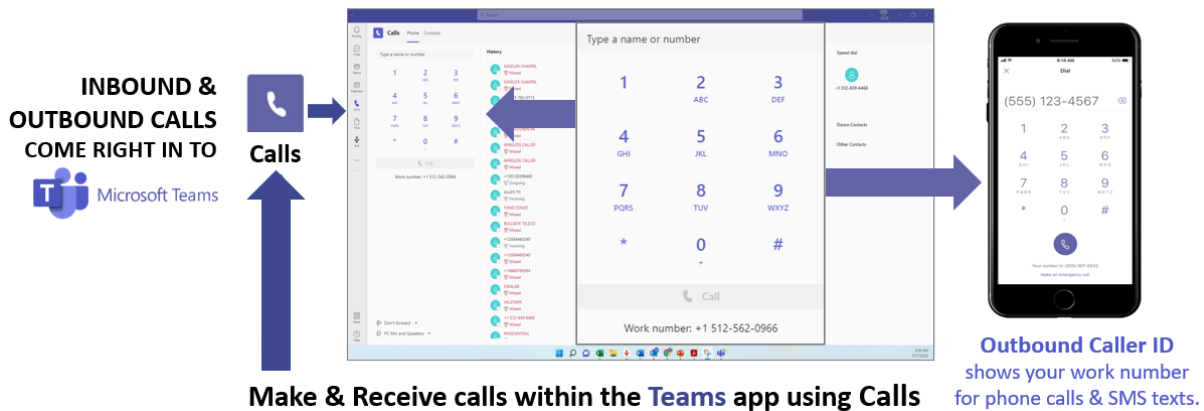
INBOUND & OUTBOUND CALLS COME RIGHT IN TO

Microsoft Teams

Calls

Calls Phone Contacts

Type a name or number

History

Work number: +1 512-562-0966

Type a name or number

| 1 | 2 ABC | 3 DEF |
|---|---|---|
| 4 GHI | 5 JKL | 6 MNO |
| 7 PQRS | 8 TUV | 9 WXYZ |
| * | 0 + | # |

Call

Work number: +1 512-562-0966

Speed dial

Dance Contacts

Other Contacts

Dial

(555) 123-4567

| 1 | 2 ABC | 3 DEF |
|---|---|---|
| 4 GHI | 5 JKL | 6 MNO |
| 7 PQRS | 8 TUV | 9 WXYZ |
| * | 0 | # |

Make an emergency call

Outbound Caller ID shows your work number for phone calls & SMS texts.

Make & Receive calls within the Teams app using Calls